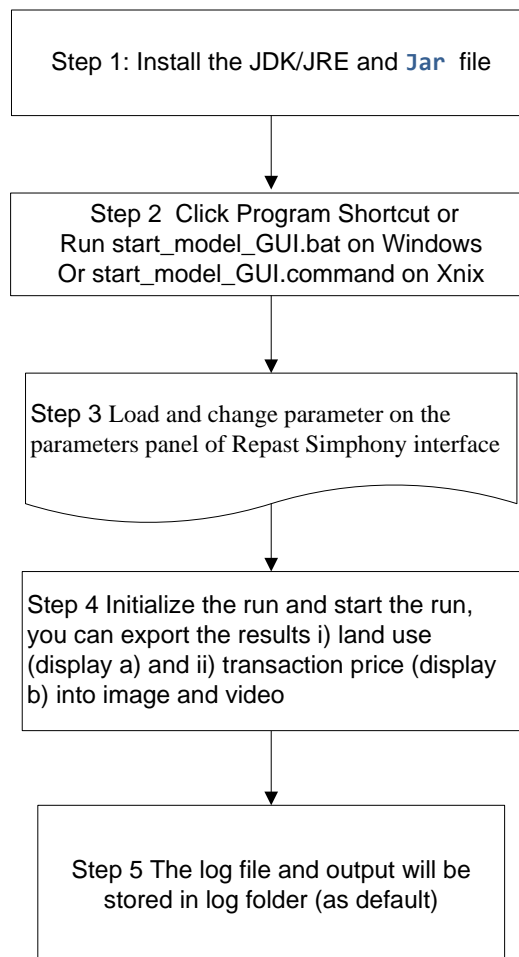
Step 1: Install the JDK/JRE and Jar file

Step 2 Click Program Shortcut or Run start_model_GUI.bat on Windows Or start_model_GUI.command on Xnix

Step 3 Load and change parameter on the parameters panel of Repast Simphony interface

Step 4 Initialize the run and start the run, you can export the results i) land use (display a) and ii) transaction price (display b) into image and video

Step 5 The log file and output will be stored in log folder (as default)